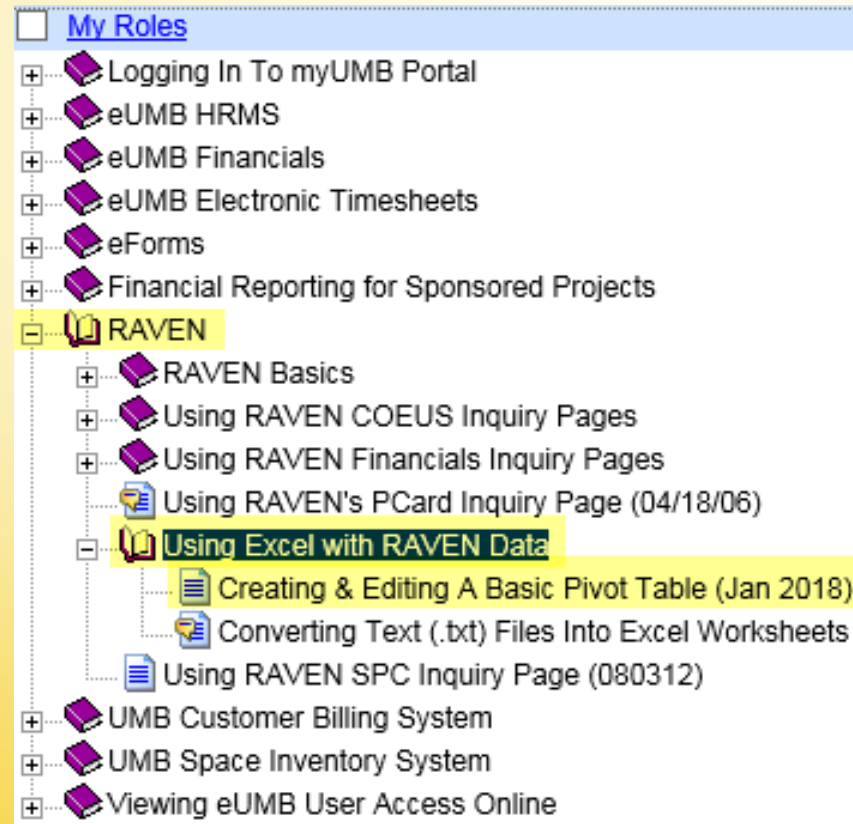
My Roles

Logging In To myUMB Portal
eUMB HRMS
eUMB Financials
eUMB Electronic Timesheets
eForms
Financial Reporting for Sponsored Projects
RAVEN
RAVEN Basics
Using RAVEN COEUS Inquiry Pages
Using RAVEN Financials Inquiry Pages
Using RAVEN's PCard Inquiry Page (04/18/06)
Using Excel with RAVEN Data
Creating & Editing A Basic Pivot Table (Jan 2018)
Converting Text (.txt) Files Into Excel Worksheets
Using RAVEN SPC Inquiry Page (080312)
UMB Customer Billing System
UMB Space Inventory System
Viewing eUMB User Access Online